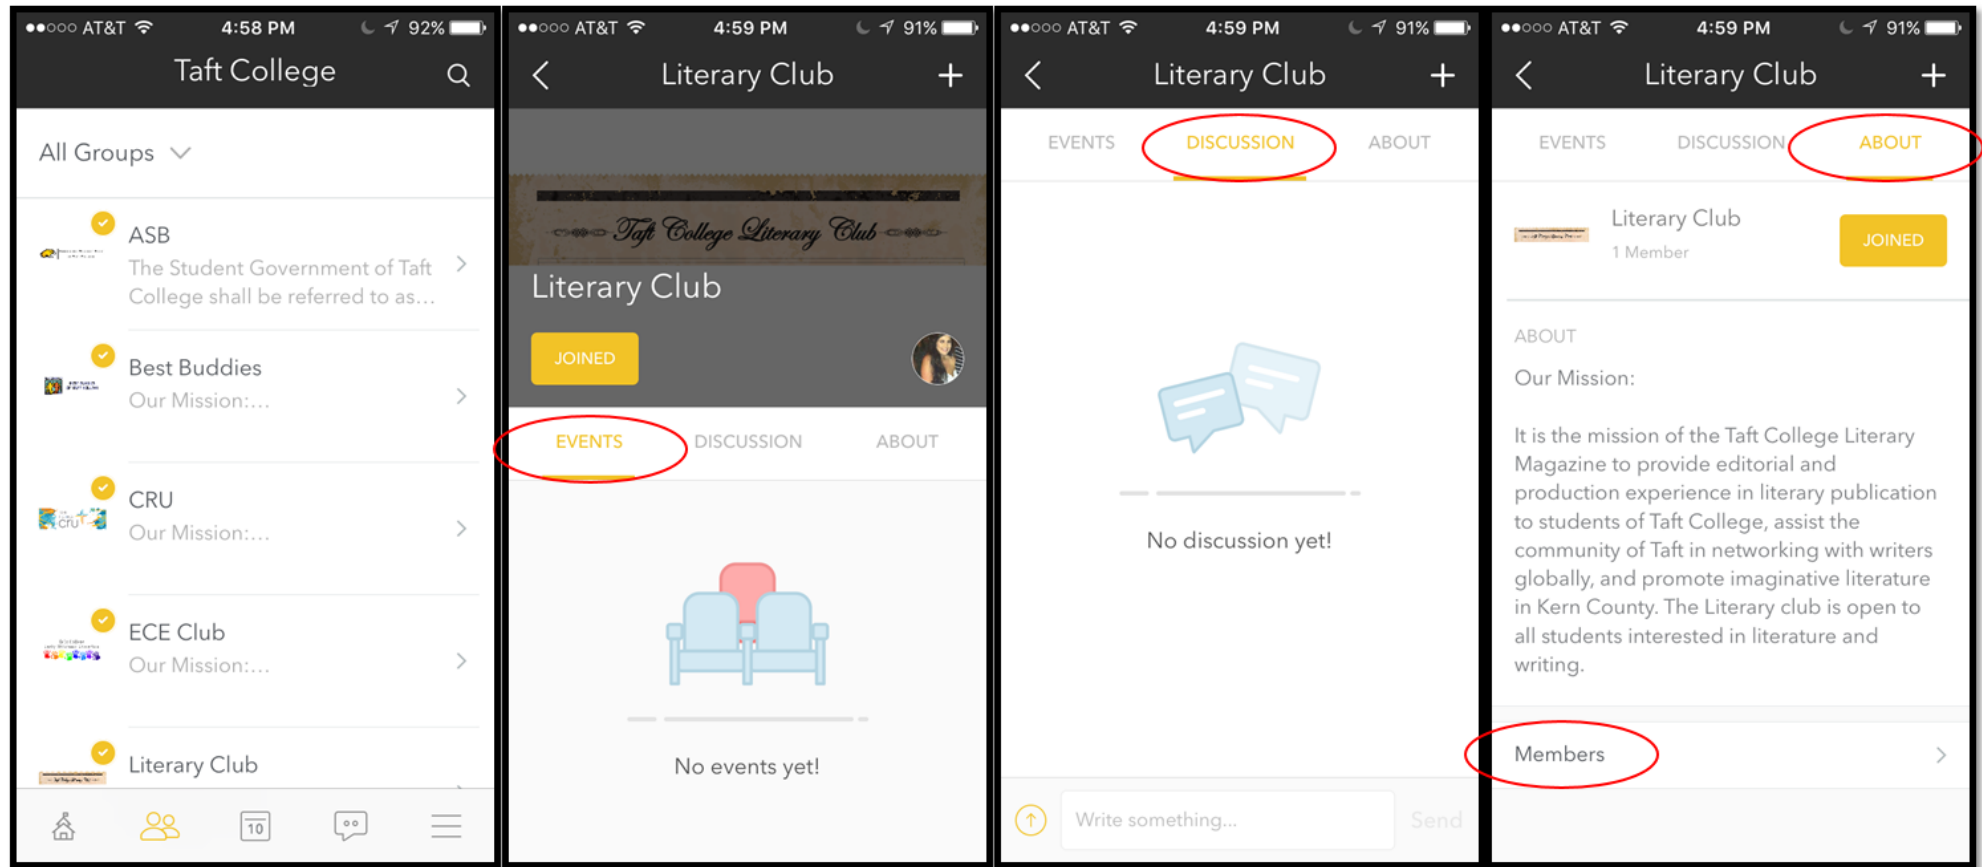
●●○○○ AT&T 4:58 PM 92%

Taft College

All Groups

ASB
The Student Government of Taft College shall be referred to as…

Best Buddies
Our Mission:…

CRU
Our Mission:…

ECE Club
Our Mission:…

Literary Club

10

●●○○○ AT&T 4:59 PM 91%

Literary Club

Taft College Literary Club

Literary Club

JOINED

EVENTS DISCUSSION ABOUT

No events yet!

●●○○○ AT&T 4:59 PM 91%

Literary Club

EVENTS DISCUSSION ABOUT

No discussion yet!

Write something... Send

●●○○○ AT&T 4:59 PM 91%

Literary Club

EVENTS DISCUSSION ABOUT

Literary Club
1 Member

JOINED

ABOUT

Our Mission:

It is the mission of the Taft College Literary Magazine to provide editorial and production experience in literary publication to students of Taft College, assist the community of Taft in networking with writers globally, and promote imaginative literature in Kern County. The Literary club is open to all students interested in literature and writing.

Members